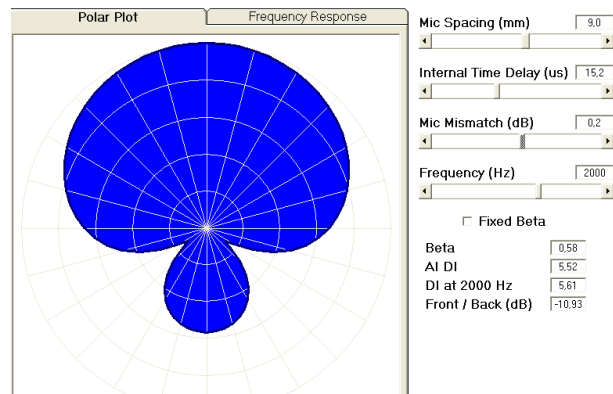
Polar Plot
Frequency Response

Mic Spacing (mm) 9,0

Internal Time Delay (us) 15,2

Mic Mismatch (dB) 0,2

Frequency (Hz) 2000

Fixed Beta

Beta 0,58
AI DI 5,52
DI at 2000 Hz 5,61
Front / Back (dB) -10,93